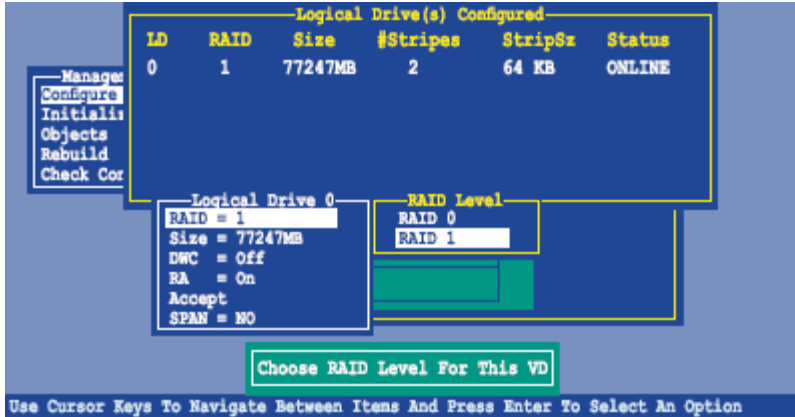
Logical Drive(s) Configured

| LD | RAID | Size | #Stripes | StripSz | Status |
|---|---|---|---|---|---|
| 0 | 1 | 77247MB | 2 | 64 KB | ONLINE |

Manage
Configure
Initiali
Objects
Rebuild
Check Cor

Logical Drive 0
RAID = 1
Size = 77247MB
DWC = Off
RA = On
Accept
SPAN = NO

RAID Level
RAID 0
RAID 1

Choose RAID Level For This VD

Use Cursor Keys To Navigate Between Items And Press Enter To Select An Option